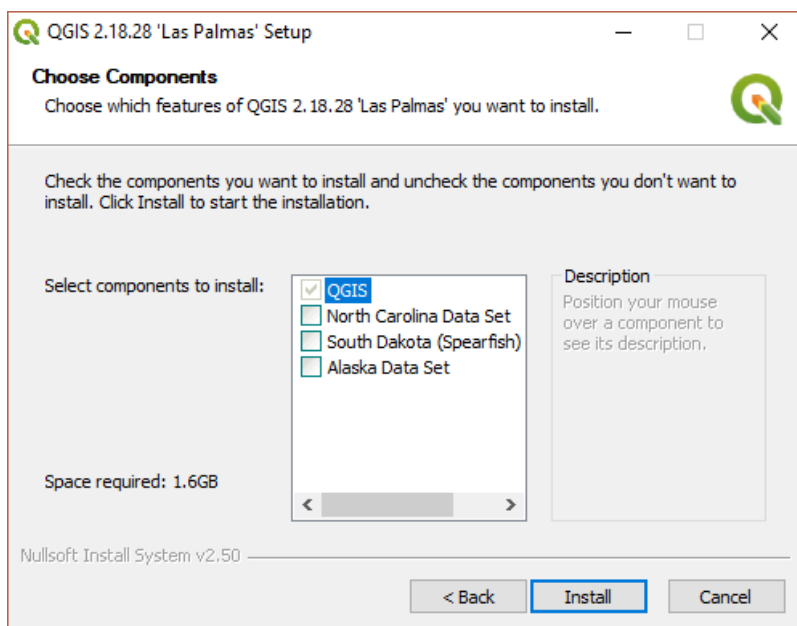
QGIS 2.18.28 'Las Palmas' Setup

Choose Components
Choose which features of QGIS 2.18.28 'Las Palmas' you want to install.

Check the components you want to install and uncheck the components you don't want to install. Click Install to start the installation.

Select components to install:

QGIS
North Carolina Data Set
South Dakota (Spearfish)
Alaska Data Set

Description
Position your mouse over a component to see its description.

Space required: 1.6GB

Nullsoft Install System v2.50

< Back
Install
Cancel